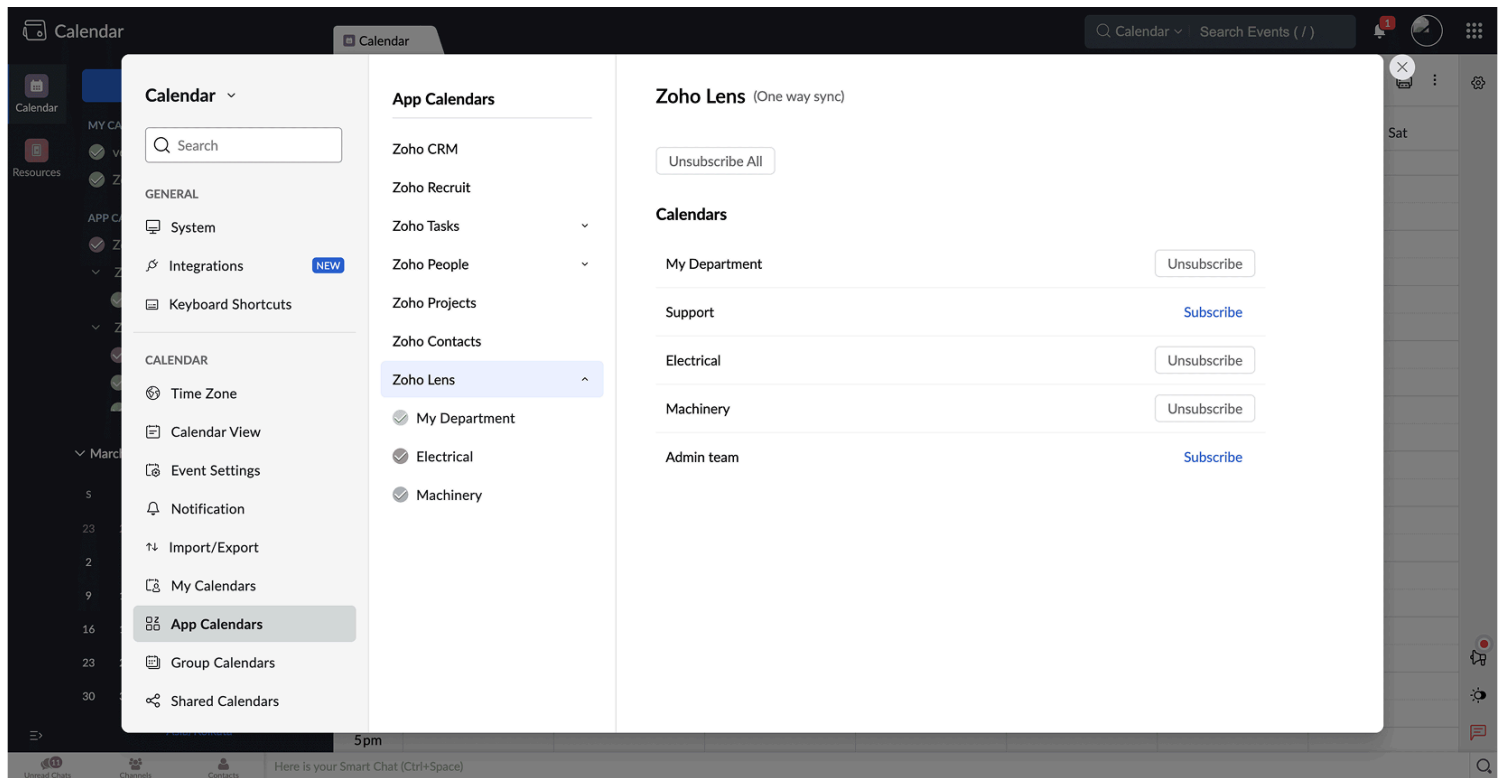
Calendar

Calendar

Calendar

Search Events ( / )

1

Calendar

Resources

MY CA

APP CA

March

5

23

2

9

16

23

30

Calendar

Search

GENERAL

System

Integrations NEW

Keyboard Shortcuts

CALENDAR

Time Zone

Calendar View

Event Settings

Notification

Import/Export

My Calendars

App Calendars

Group Calendars

Shared Calendars

App Calendars

Zoho CRM

Zoho Recruit

Zoho Tasks

Zoho People

Zoho Projects

Zoho Contacts

Zoho Lens

My Department

Electrical

Machinery

Zoho Lens (One way sync)

Unsubscribe All

Calendars

| | |
|---|---|
| My Department | Unsubscribe |
| Support | Subscribe |
| Electrical | Unsubscribe |
| Machinery | Unsubscribe |
| Admin team | Subscribe |

Sat

5pm

Unread Chats

Channels

Contacts

Here is your Smart Chat (Ctrl+Space)